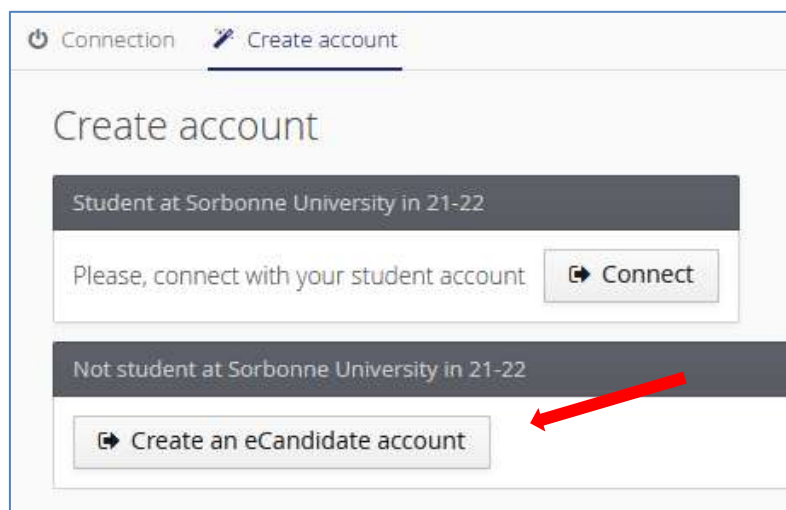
Connection Create account

Create account

Student at Sorbonne University in 21-22

Please, connect with your student account

Connect

Not student at Sorbonne University in 21-22

Create an eCandidate account